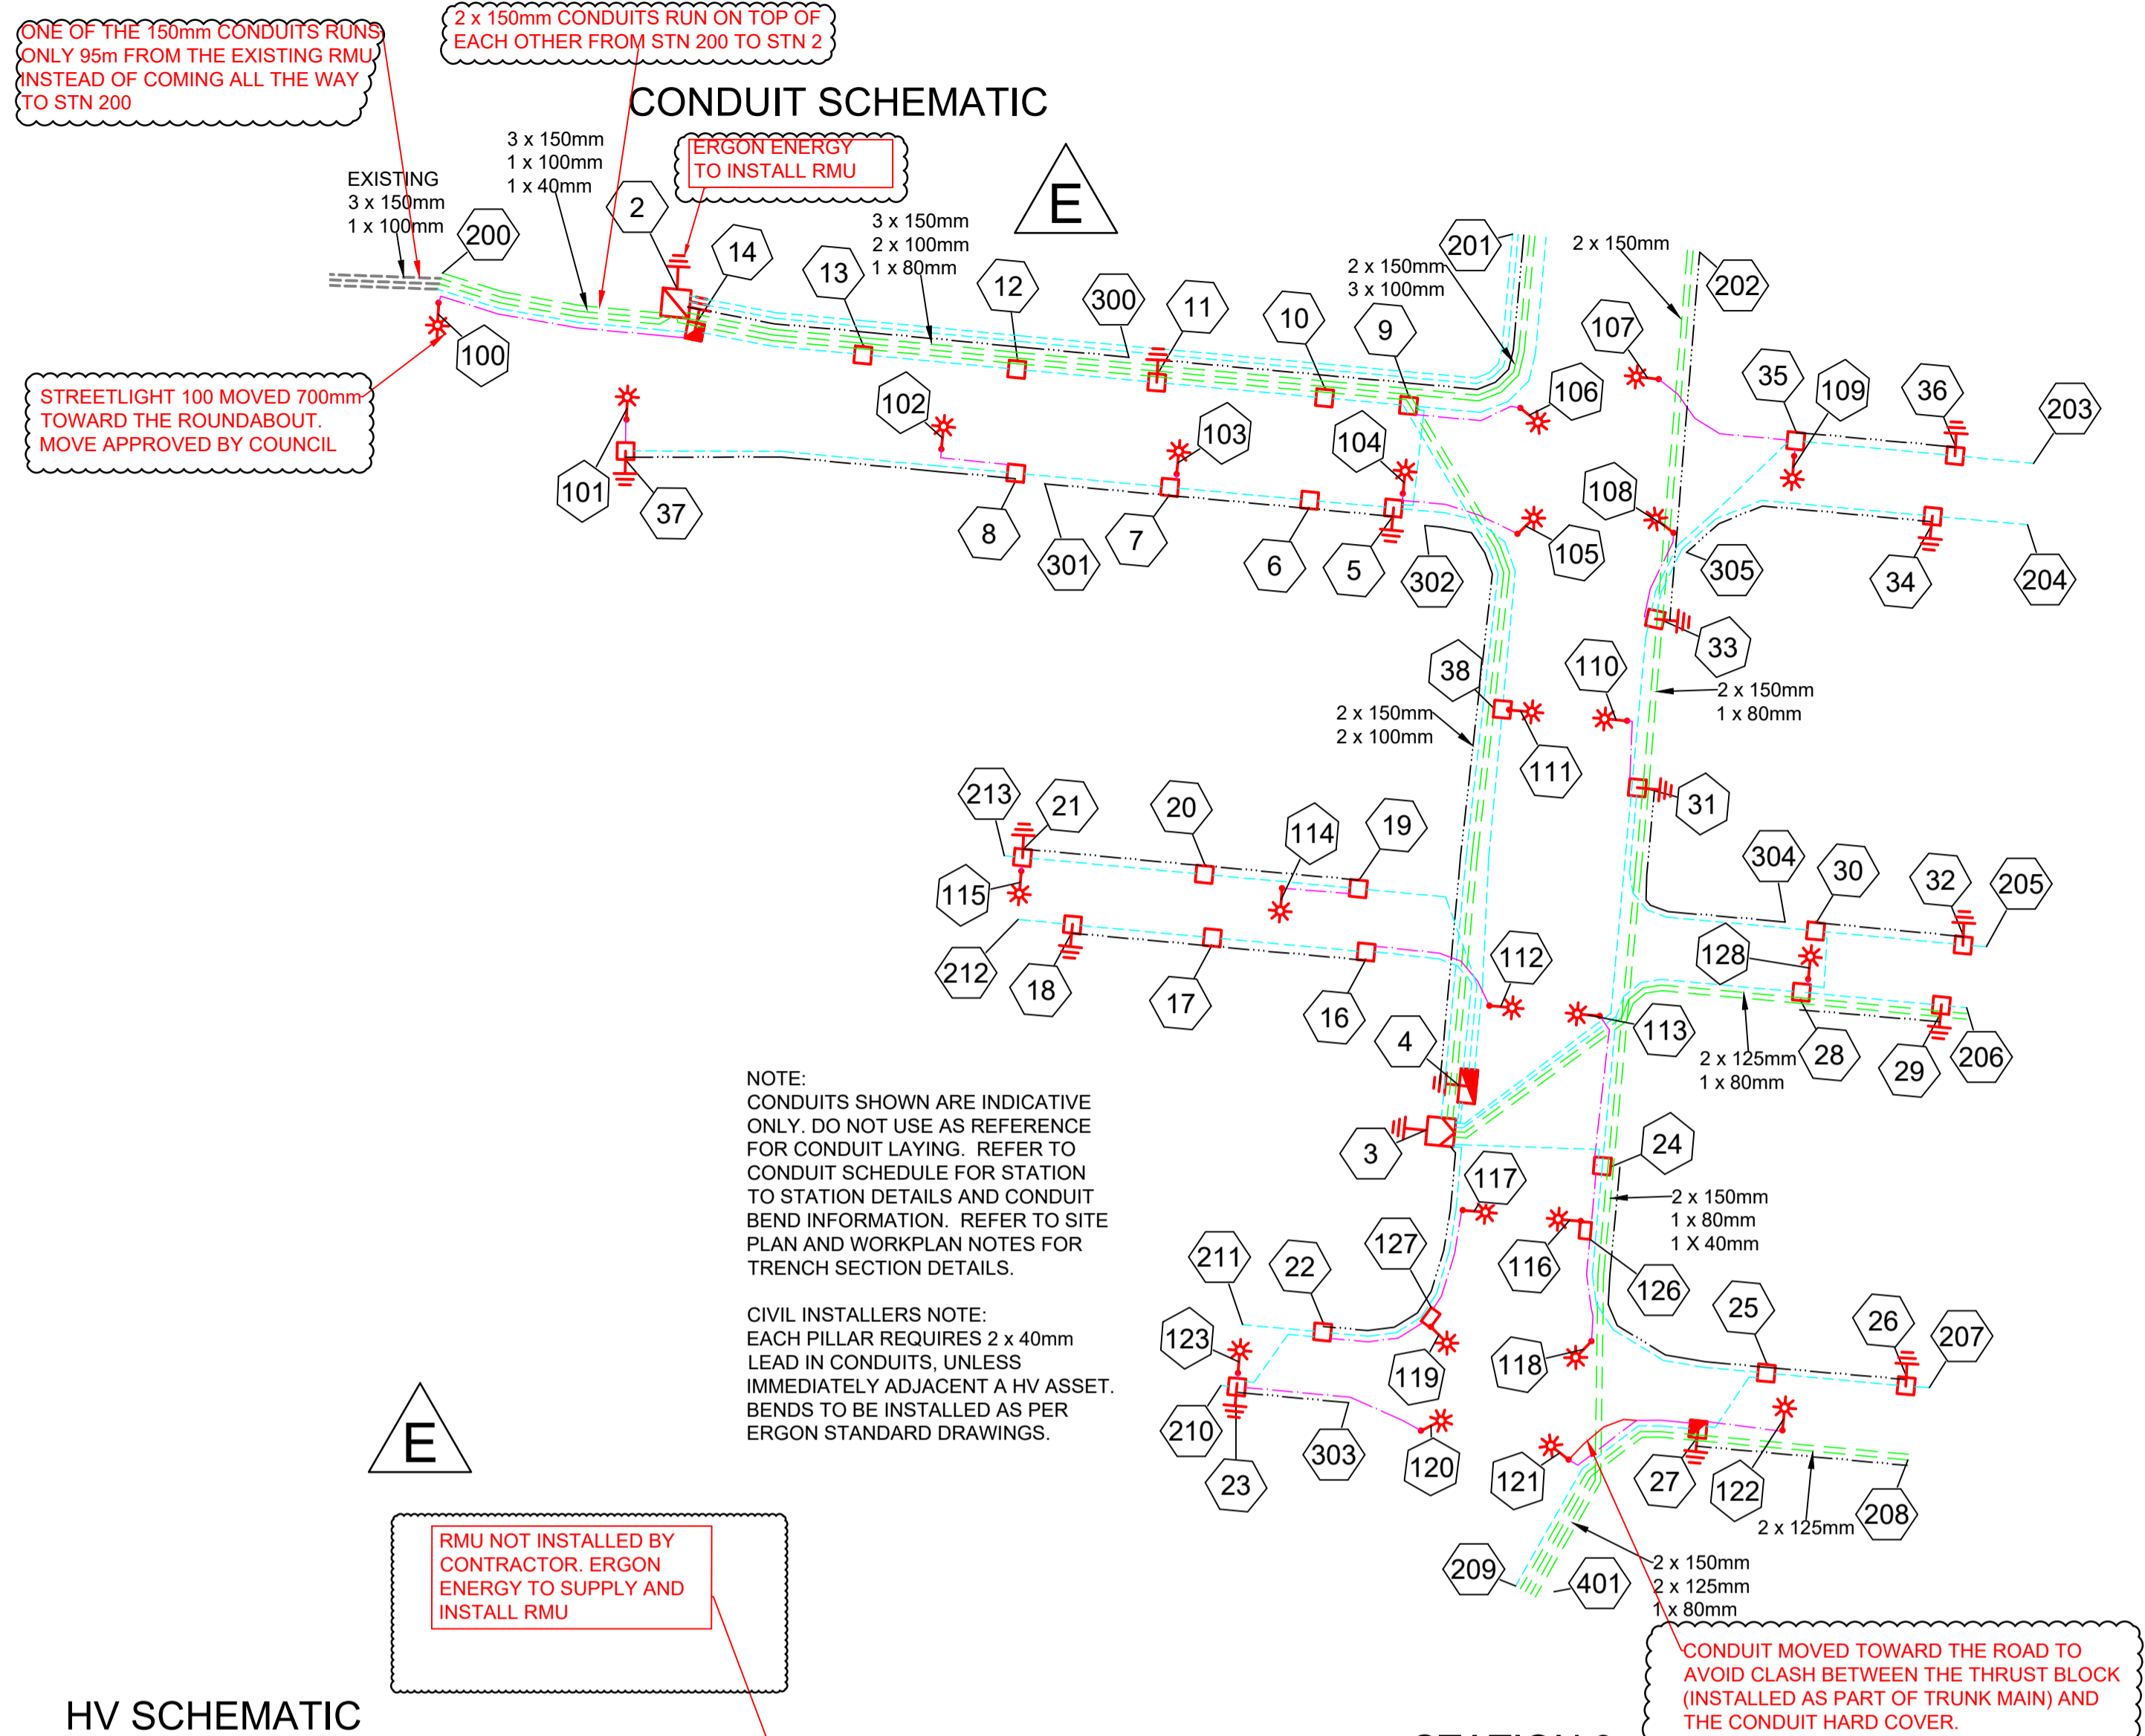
ONE OF THE 150mm CONDUITS RUNS ONLY 95m FROM THE EXISTING RMU INSTEAD OF COMING ALL THE WAY TO STN 200

2 x 150mm CONDUITS RUN ON TOP OF EACH OTHER FROM STN 200 TO STN 2

CONDUIT SCHEMATIC

ERGON ENERGY TO INSTALL RMU

EXISTING
3 x 150mm
1 x 100mm

3 x 150mm
1 x 100mm
1 x 40mm

3 x 150mm
2 x 100mm
1 x 80mm

E

2 x 150mm
3 x 100mm

2 x 150mm

200 2 14 13 12 300 11 10 9 201 202 107 100 106 35 109 36 203

STREETLIGHT 100 MOVED 700mm TOWARD THE ROUNDABOUT. MOVE APPROVED BY COUNCIL

102 103 104 101 37 8 301 7 6 5 302 105 108 305 34 204 33 38 110

2 x 150mm
1 x 80mm

2 x 150mm
2 x 100mm

111 31 213 21 20 114 19 304 30 32 205 115 128 212 18 17 16 112 113 28 29 206 4

2 x 125mm
1 x 80mm

NOTE:
CONDUITS SHOWN ARE INDICATIVE ONLY. DO NOT USE AS REFERENCE FOR CONDUIT LAYING. REFER TO CONDUIT SCHEDULE FOR STATION TO STATION DETAILS AND CONDUIT BEND INFORMATION. REFER TO SITE PLAN AND WORKPLAN NOTES FOR TRENCH SECTION DETAILS.

CIVIL INSTALLERS NOTE:
EACH PILLAR REQUIRES 2 x 40mm LEAD IN CONDUITS, UNLESS IMMEDIATELY ADJACENT A HV ASSET. BENDS TO BE INSTALLED AS PER ERGON STANDARD DRAWINGS.

3 24 117

2 x 150mm
1 x 80mm
1 X 40mm

211 22 127 116 126 25 26 207 123 119 118 210 303 120 23 121 27 122 208

2 x 125mm

E

209 401

2 x 150mm
2 x 125mm
1 x 80mm

RMU NOT INSTALLED BY CONTRACTOR. ERGON ENERGY TO SUPPLY AND INSTALL RMU

CONDUIT MOVED TOWARD THE ROAD TO AVOID CLASH BETWEEN THE THRUST BLOCK (INSTALLED AS PART OF TRUNK MAIN) AND THE CONDUIT HARD COVER.

HV SCHEMATIC